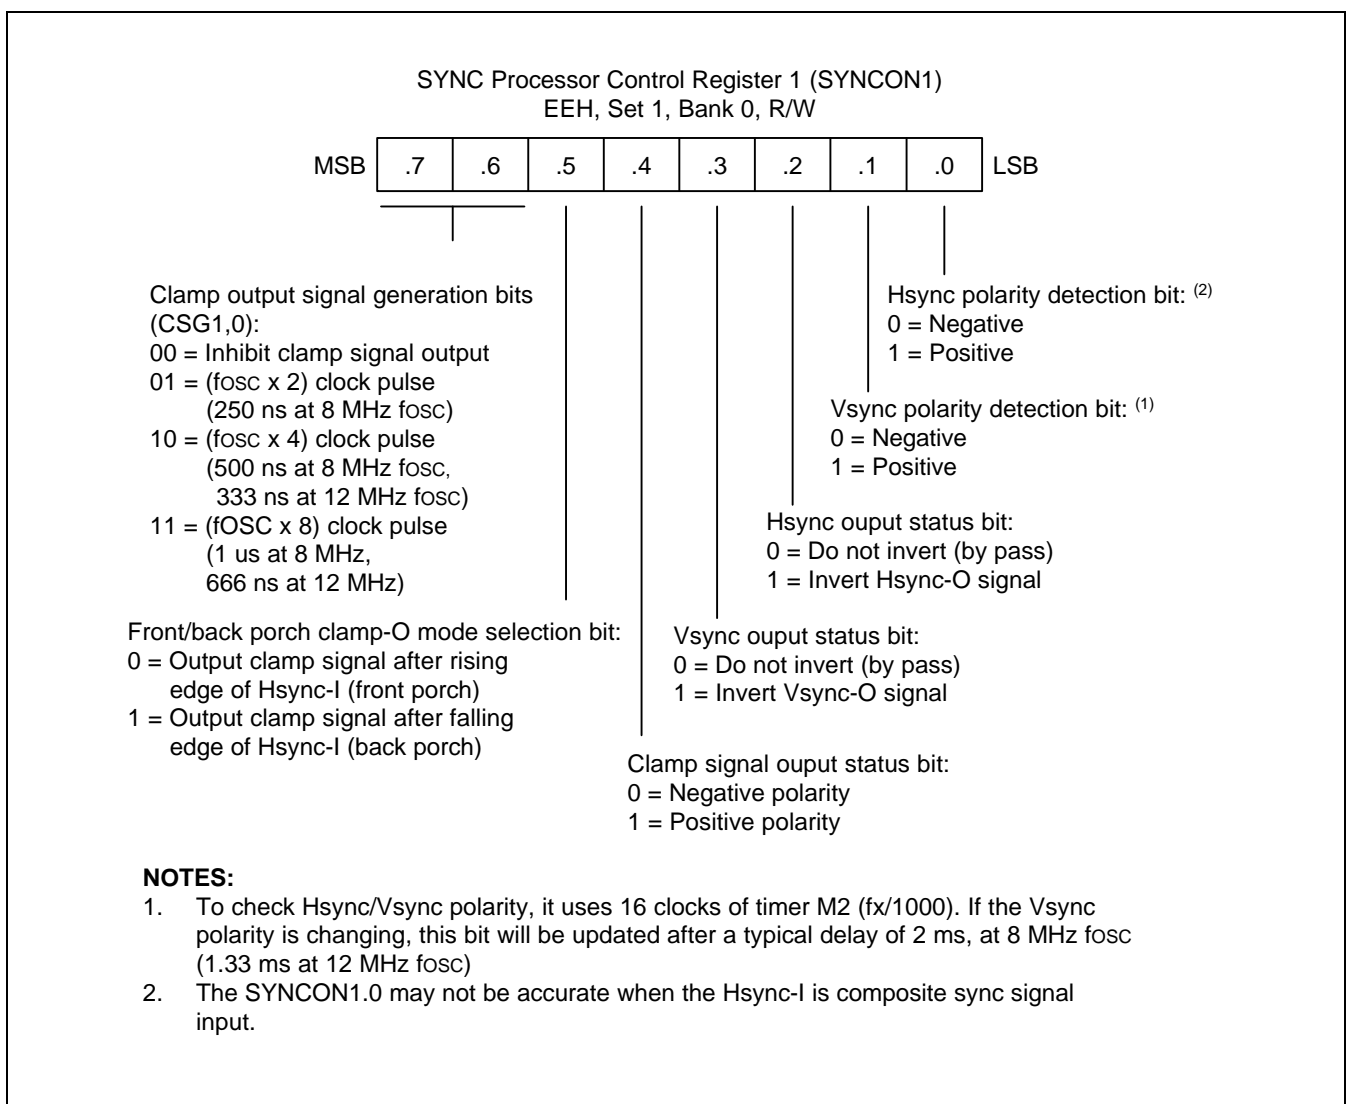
SYNC Processor Control Register 1 (SYNCON1)
EEH, Set 1, Bank 0, R/W

| MSB | .7 | .6 | .5 | .4 | .3 | .2 | .1 | .0 | LSB |
|---|---|---|---|---|---|---|---|---|---|

Hsync polarity detection bit: $^{(2)}$
0 = Negative
1 = Positive

Vsync polarity detection bit: $^{(1)}$
0 = Negative
1 = Positive

Clamp output signal generation bits (CSG1,0):
00 = Inhibit clamp signal output
01 = (fosc x 2) clock pulse (250 ns at 8 MHz fosc)
10 = (fosc x 4) clock pulse (500 ns at 8 MHz fosc, 333 ns at 12 MHz fosc)
11 = (fOSC x 8) clock pulse (1 us at 8 MHz, 666 ns at 12 MHz)

Hsync ouput status bit:
0 = Do not invert (by pass)
1 = Invert Hsync-O signal

Front/back porch clamp-O mode selection bit:
0 = Output clamp signal after rising edge of Hsync-I (front porch)
1 = Output clamp signal after falling edge of Hsync-I (back porch)

Vsync ouput status bit:
0 = Do not invert (by pass)
1 = Invert Vsync-O signal

Clamp signal ouput status bit:
0 = Negative polarity
1 = Positive polarity

NOTES:
1. To check Hsync/Vsync polarity, it uses 16 clocks of timer M2 (fx/1000). If the Vsync polarity is changing, this bit will be updated after a typical delay of 2 ms, at 8 MHz fosc (1.33 ms at 12 MHz fosc)
2. The SYNCON1.0 may not be accurate when the Hsync-I is composite sync signal input.